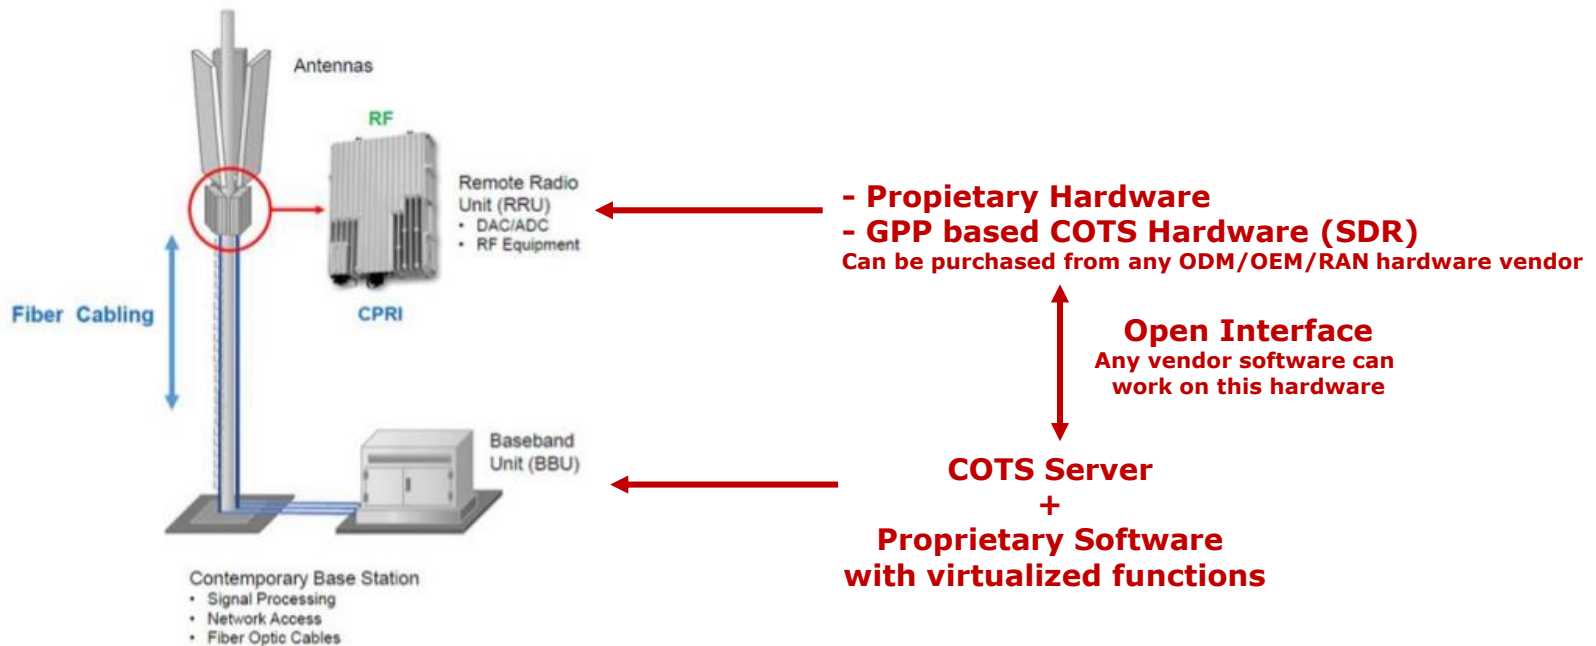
Antennas

RF

Remote Radio Unit (RRU)
• DAC/ADC
• RF Equipment

- Propietary Hardware
- GPP based COTS Hardware (SDR)
Can be purchased from any ODM/OEM/RAN hardware vendor

Fiber Cabling

CPRI

Open Interface
Any vendor software can work on this hardware

Baseband Unit (BBU)

COTS Server
+
Proprietary Software
with virtualized functions

Contemporary Base Station
• Signal Processing
• Network Access
• Fiber Optic Cables